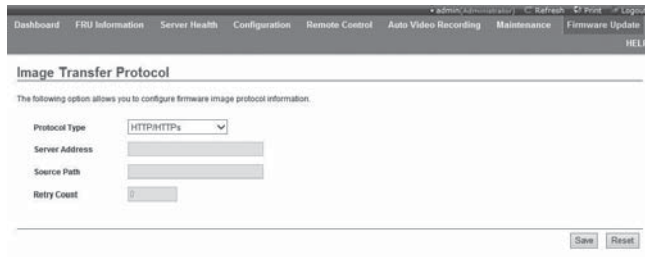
admin(Administrator) Refresh Print Logout

Dashboard FRU Information Server Health Configuration Remote Control Auto Video Recording Maintenance Firmware Update

HEL

Image Transfer Protocol

The following option allows you to configure firmware image protocol information.

Protocol Type HTTP/HTTPs

Server Address

Source Path

Retry Count 0

Save Reset